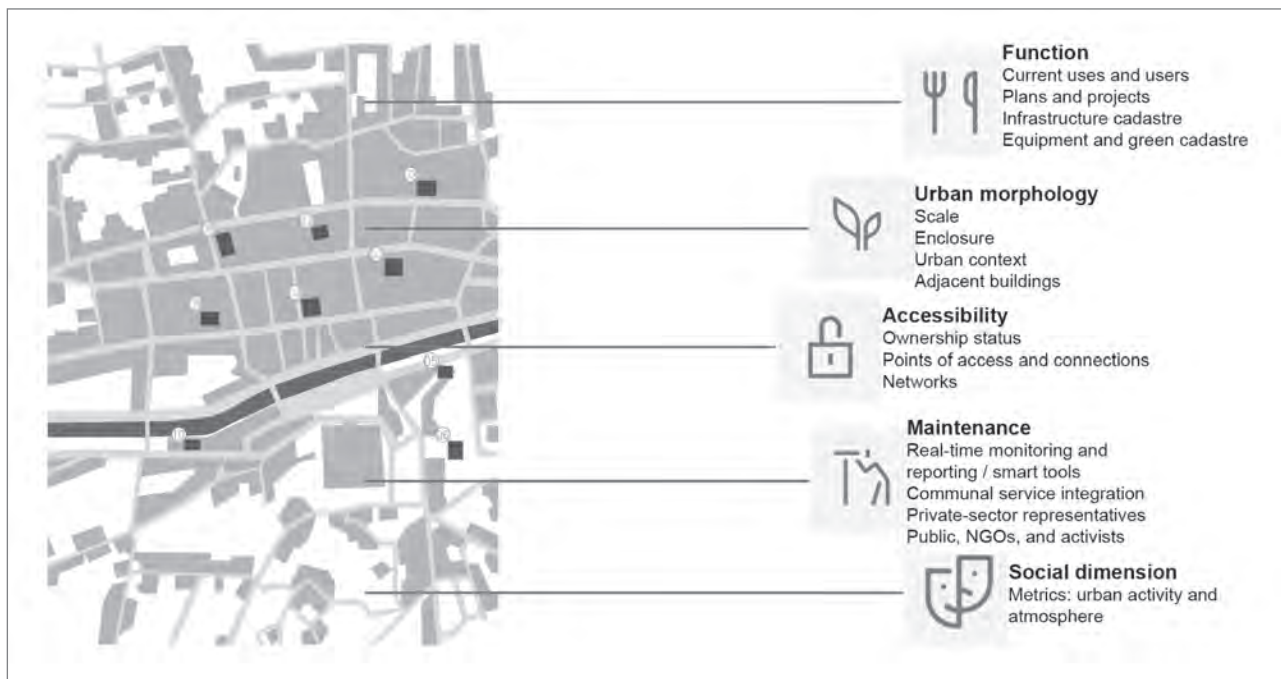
Function
Current uses and users
Plans and projects
Infrastructure cadastre
Equipment and green cadastre

Urban morphology
Scale
Enclosure
Urban context
Adjacent buildings

Accessibility
Ownership status
Points of access and connections
Networks

Maintenance
Real-time monitoring and reporting / smart tools
Communal service integration
Private-sector representatives
Public, NGOs, and activists

Social dimension
Metrics: urban activity and atmosphere